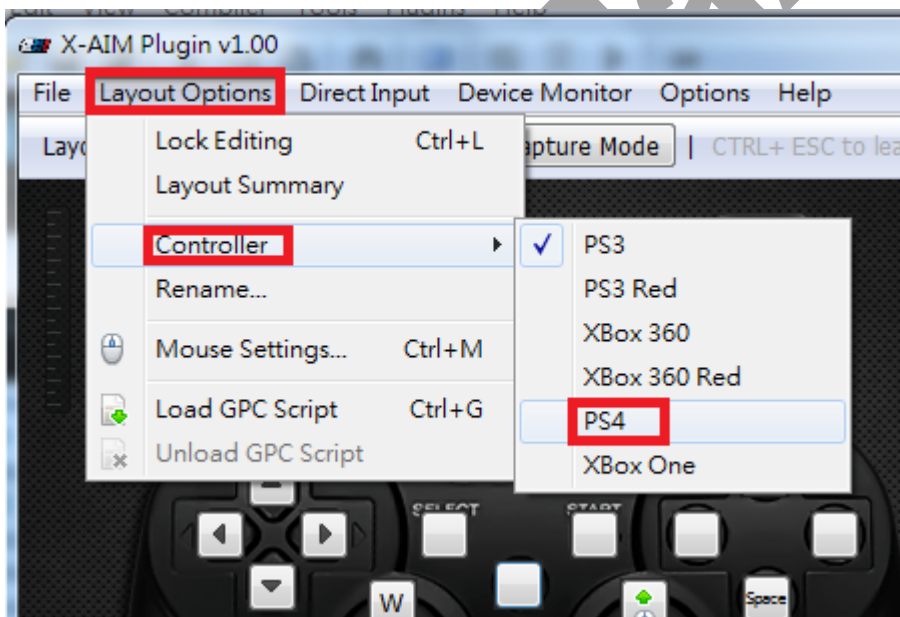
X-AIM Plugin v1.00

File Layout Options Direct Input Device Monitor Options Help

Layo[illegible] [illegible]apture Mode | CTRL+ ESC to lea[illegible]

Lock Editing Ctrl+L
Layout Summary
Controller
Rename...
Mouse Settings... Ctrl+M
Load GPC Script Ctrl+G
Unload GPC Script

PS3
PS3 Red
XBox 360
XBox 360 Red
PS4
XBox One

SELECT
START
W
Space